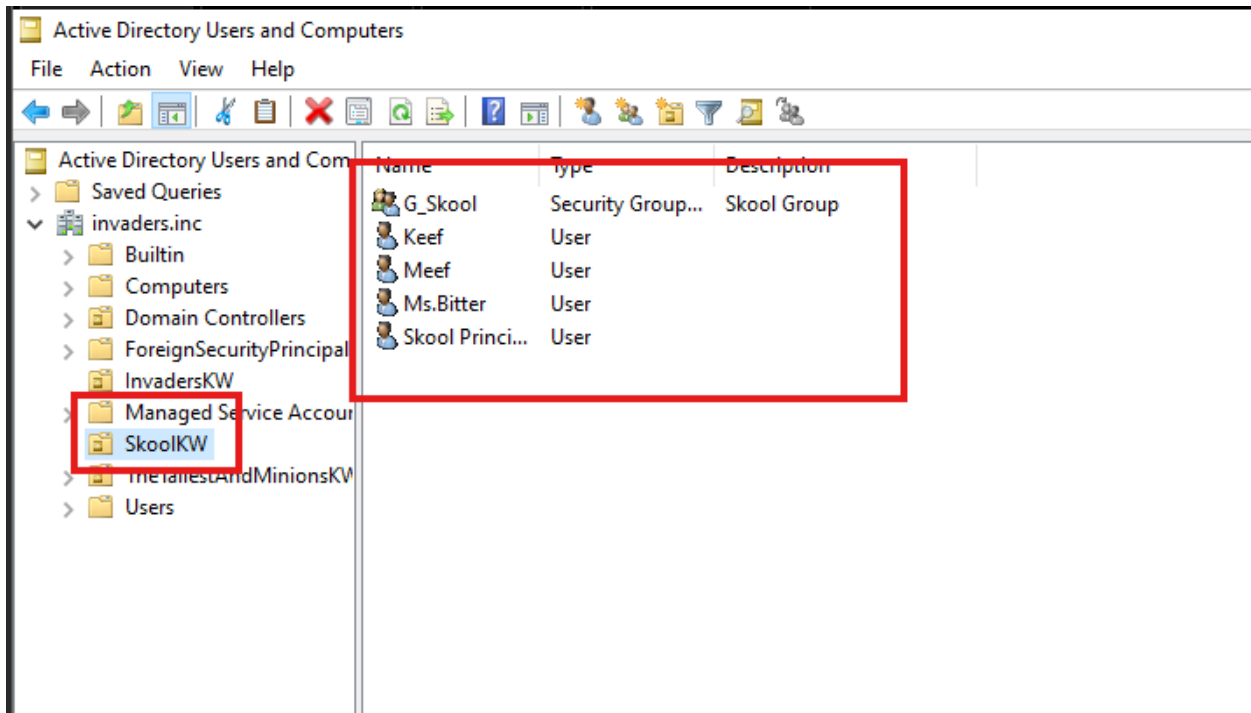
Active Directory Users and Computers

File Action View Help

Active Directory Users and Com
Saved Queries
invaders.inc
Builtin
Computers
Domain Controllers
ForeignSecurityPrincipal
InvadersKW
Managed Service Accour
SkoolKW
TheTallestAndMinionsKW
Users

| Name | Type | Description |
|---|---|---|
| G_Skool | Security Group... | Skool Group |
| Keef | User | |
| Meef | User | |
| Ms.Bitter | User | |
| Skool Princi... | User | |